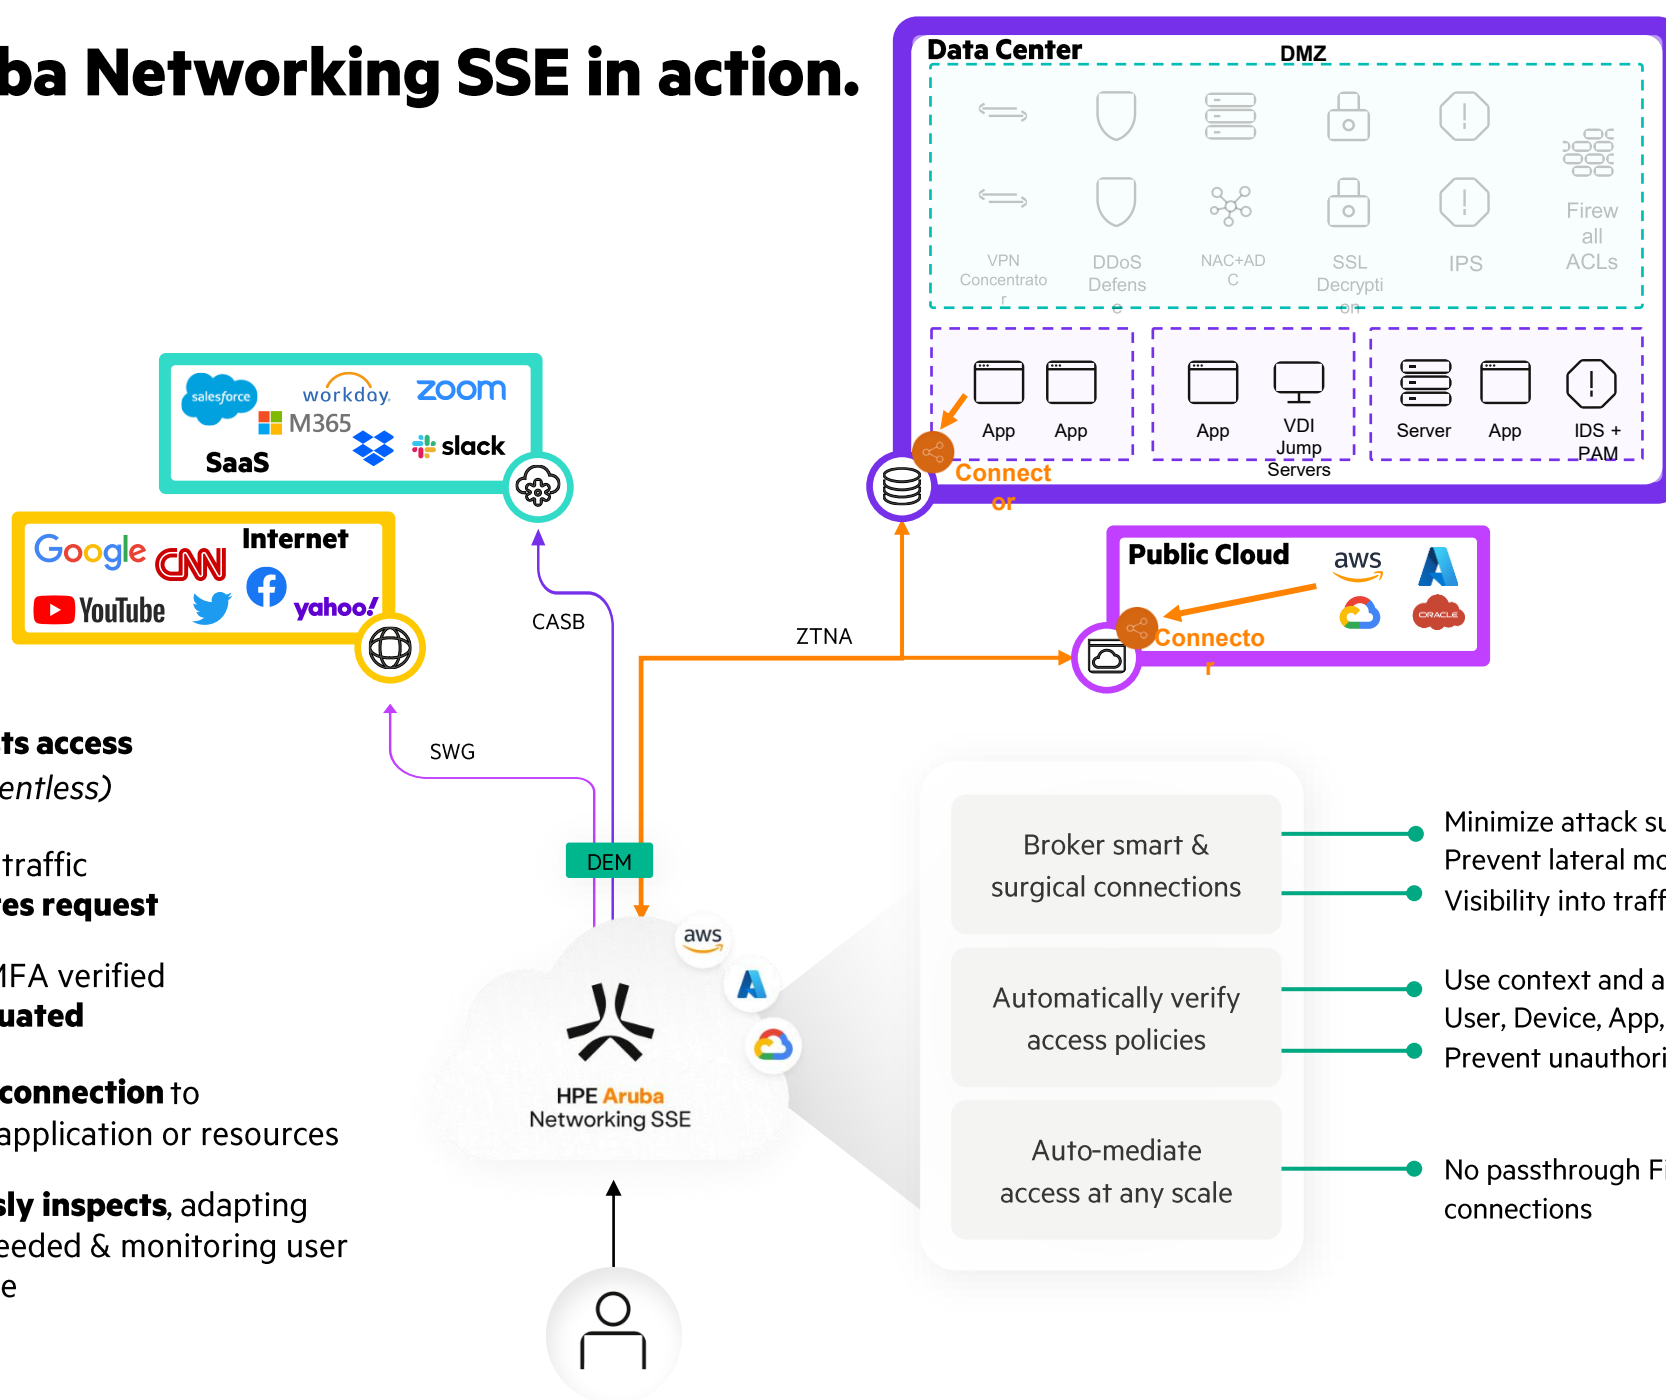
ba Networking SSE in action.

Data Center
DMZ
VPN Concentrator
DDoS Defense
NAC+ADC
SSL Decryption
IPS
Firewall ACLs
App
App
App
VDI Jump Servers
Server
App
IDS + PAM
Connector

salesforce
workday.
zoom
M365
slack
SaaS

Google
CNN
Internet
YouTube
yahoo!

CASB
ZTNA
SWG

Public Cloud
aws
ORACLE
Connector

ts access
entless)

traffic
es request

IFA verified
uated

connection to
application or resources

sly inspects, adapting
eeded & monitoring user
e

DEM

aws
HPE Aruba
Networking SSE

Broker smart & surgical connections

Automatically verify access policies

Auto-mediate access at any scale

Minimize attack su
Prevent lateral mo
Visibility into traff

Use context and a
User, Device, App,
Prevent unauthori

No passthrough F
connections